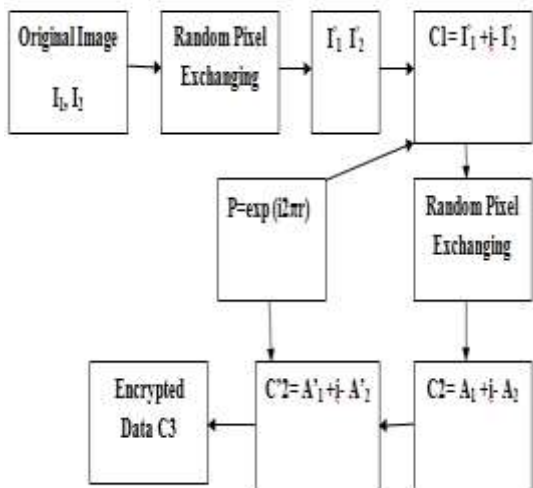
Original Image
$I_1, I_2$

Random Pixel Exchanging

$I'_1\ I'_2$

$C1 = I'_1 + i \cdot I'_2$

$P = \exp(i2\pi r)$

Random Pixel Exchanging

Encrypted Data C3

$C'2 = A'_1 + i \cdot A'_2$

$C2 = A_1 + i \cdot A_2$